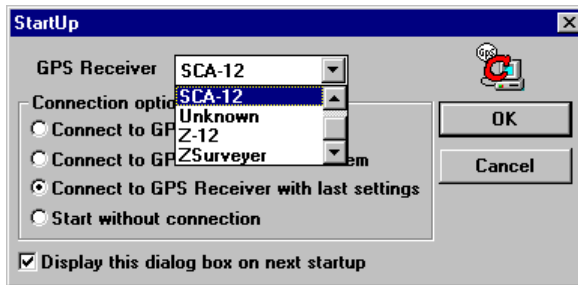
StartUp

GPS Receiver SCA-12

SCA-12
Unknown
Z-12
ZSurveyer

Connection optio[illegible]
Connect to GP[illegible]
Connect to GP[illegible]em
Connect to GPS Receiver with last settings
Start without connection

OK
Cancel

Display this dialog box on next startup